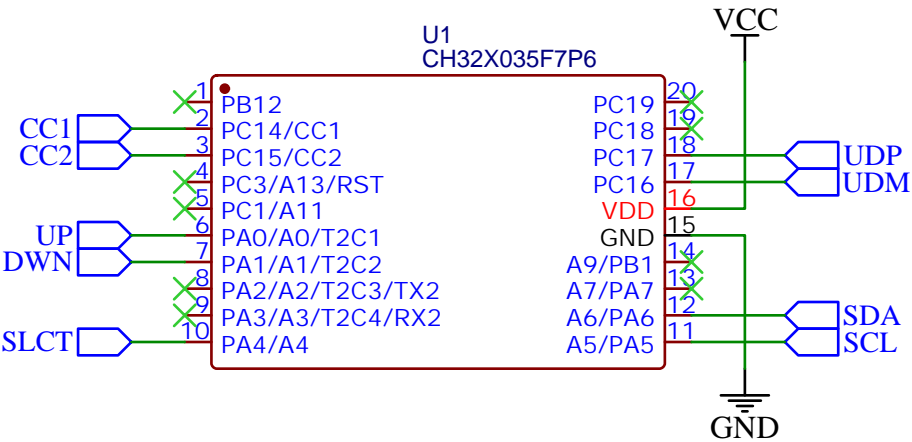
VCC

U1
CH32X035F7P6

1 PB12
2 PC14/CC1
3 PC15/CC2
4 PC3/A13/RST
5 PC1/A11
6 PA0/A0/T2C1
7 PA1/A1/T2C2
8 PA2/A2/T2C3/TX2
9 PA3/A3/T2C4/RX2
10 PA4/A4

20 PC19
19 PC18
18 PC17
17 PC16
16 VDD
15 GND
14 A9/PB1
13 A7/PA7
12 A6/PA6
11 A5/PA5

CC1
CC2
UP
DWN
SLCT

UDP
UDM
SDA
SCL

GND